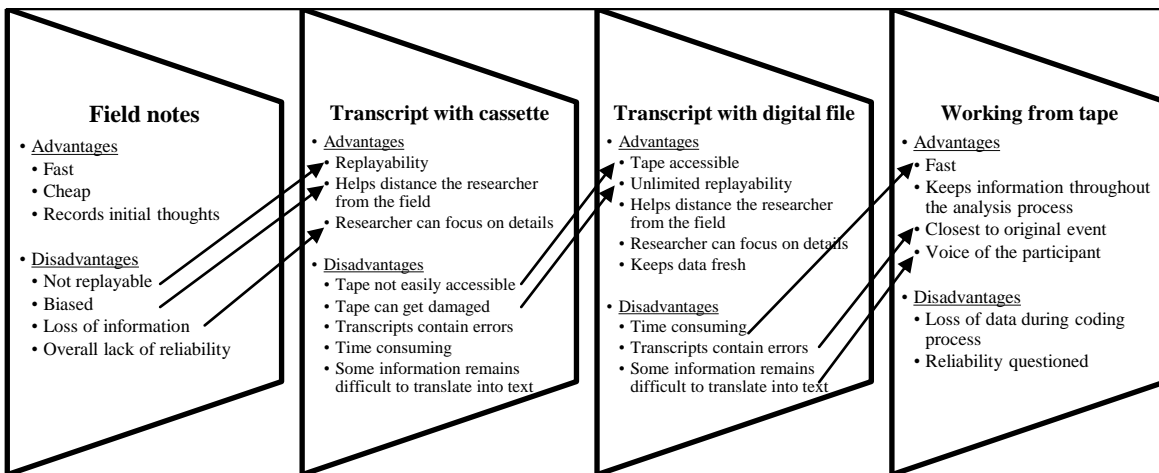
**Field notes**
• Advantages
• Fast
• Cheap
• Records initial thoughts

• Disadvantages
• Not replayable
• Biased
• Loss of information
• Overall lack of reliability

**Transcript with cassette**
• Advantages
• Replayability
• Helps distance the researcher from the field
• Researcher can focus on details

• Disadvantages
• Tape not easily accessible
• Tape can get damaged
• Transcripts contain errors
• Time consuming
• Some information remains difficult to translate into text

**Transcript with digital file**
• Advantages
• Tape accessible
• Unlimited replayability
• Helps distance the researcher from the field
• Researcher can focus on details
• Keeps data fresh

• Disadvantages
• Time consuming
• Transcripts contain errors
• Some information remains difficult to translate into text

**Working from tape**
• Advantages
• Fast
• Keeps information throughout the analysis process
• Closest to original event
• Voice of the participant

• Disadvantages
• Loss of data during coding process
• Reliability questioned